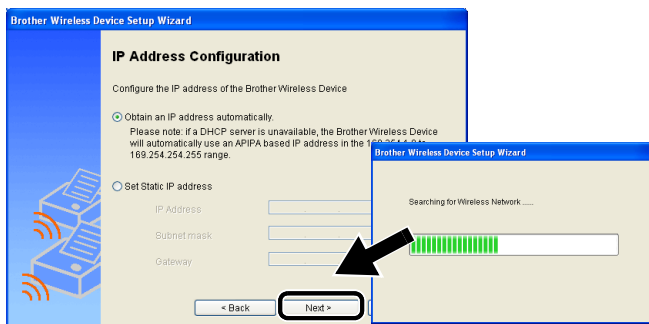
Brother Wireless Device Setup Wizard

IP Address Configuration

Configure the IP address of the Brother Wireless Device

Obtain an IP address automatically.
Please note: if a DHCP server is unavailable, the Brother Wireless Device will automatically use an APIPA based IP address in the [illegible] to 169.254.254.255 range.

Set Static IP address

IP Address

Subnet mask

Gateway

< Back

Next >

Brother Wireless Device Setup Wizard

Searching for Wireless Network ......